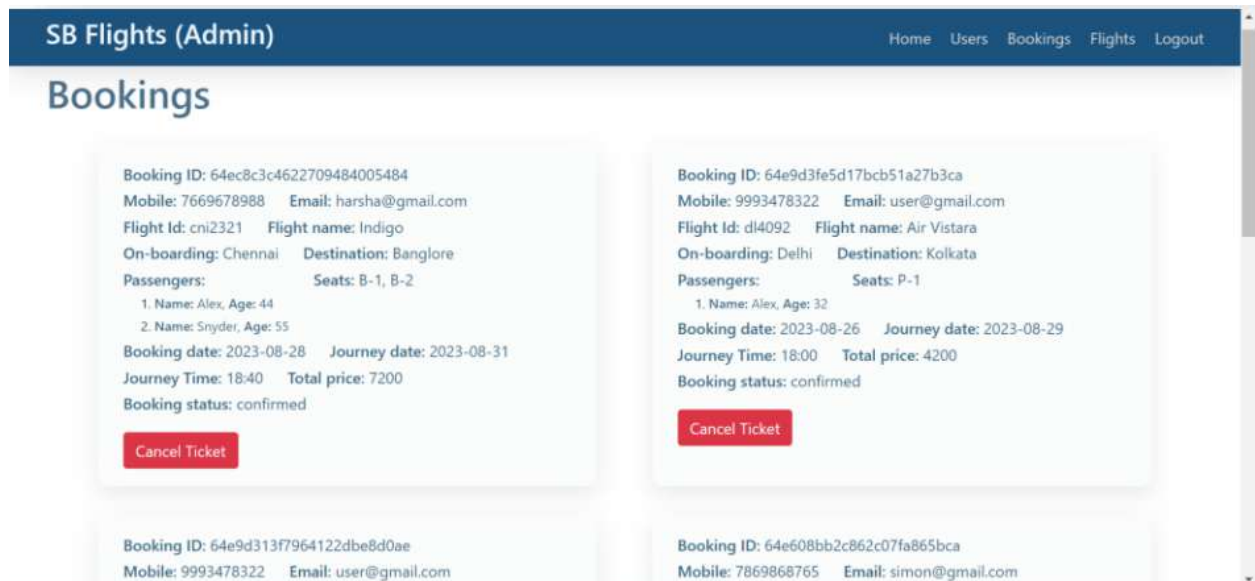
SB Flights (Admin)

Home Users Bookings Flights Logout

Bookings

Booking ID: 64ec8c3c4622709484005484
Mobile: 7669678988 Email: harsha@gmail.com
Flight Id: cni2321 Flight name: Indigo
On-boarding: Chennai Destination: Banglore
Passengers: Seats: B-1, B-2
1. Name: Alex, Age: 44
2. Name: Snyder, Age: 55
Booking date: 2023-08-28 Journey date: 2023-08-31
Journey Time: 18:40 Total price: 7200
Booking status: confirmed

Cancel Ticket

Booking ID: 64e9d3fe5d17bcb51a27b3ca
Mobile: 9993478322 Email: user@gmail.com
Flight Id: dl4092 Flight name: Air Vistara
On-boarding: Delhi Destination: Kolkata
Passengers: Seats: P-1
1. Name: Alex, Age: 32
Booking date: 2023-08-26 Journey date: 2023-08-29
Journey Time: 18:00 Total price: 4200
Booking status: confirmed

Cancel Ticket

Booking ID: 64e9d313f7964122dbe8d0ae
Mobile: 9993478322 Email: user@gmail.com

Booking ID: 64e608bb2c862c07fa865bca
Mobile: 7869868765 Email: simon@gmail.com